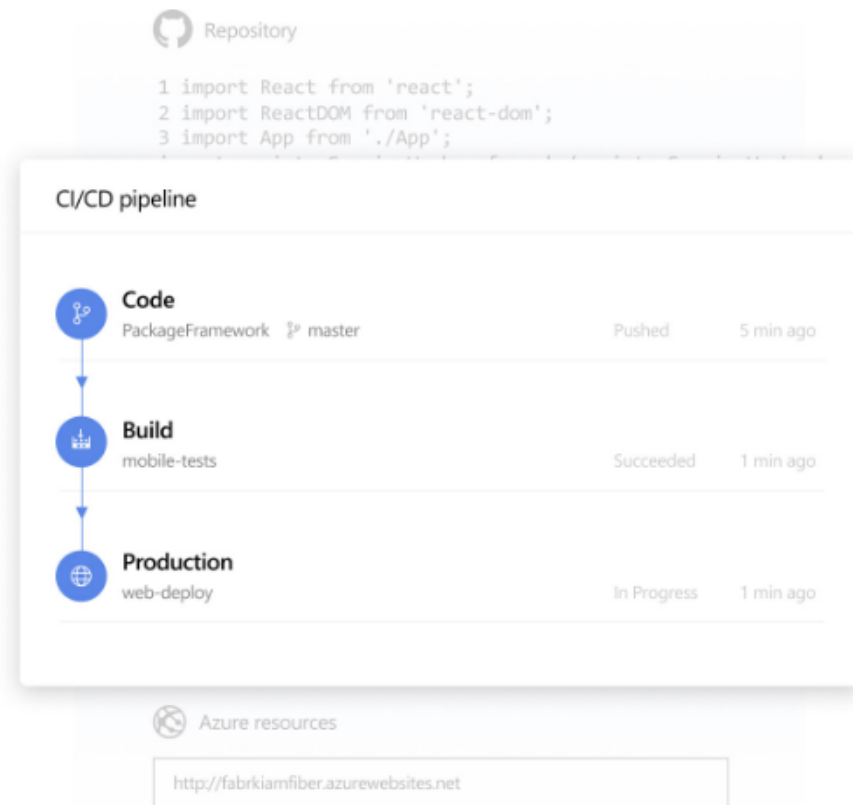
Repository

1 import React from 'react';
2 import ReactDOM from 'react-dom';
3 import App from './App';
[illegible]

CI/CD pipeline

Code
PackageFramework master
Pushed 5 min ago

Build
mobile-tests
Succeeded 1 min ago

Production
web-deploy
In Progress 1 min ago

Azure resources

http://fabrkiamfiber.azurewebsites.net